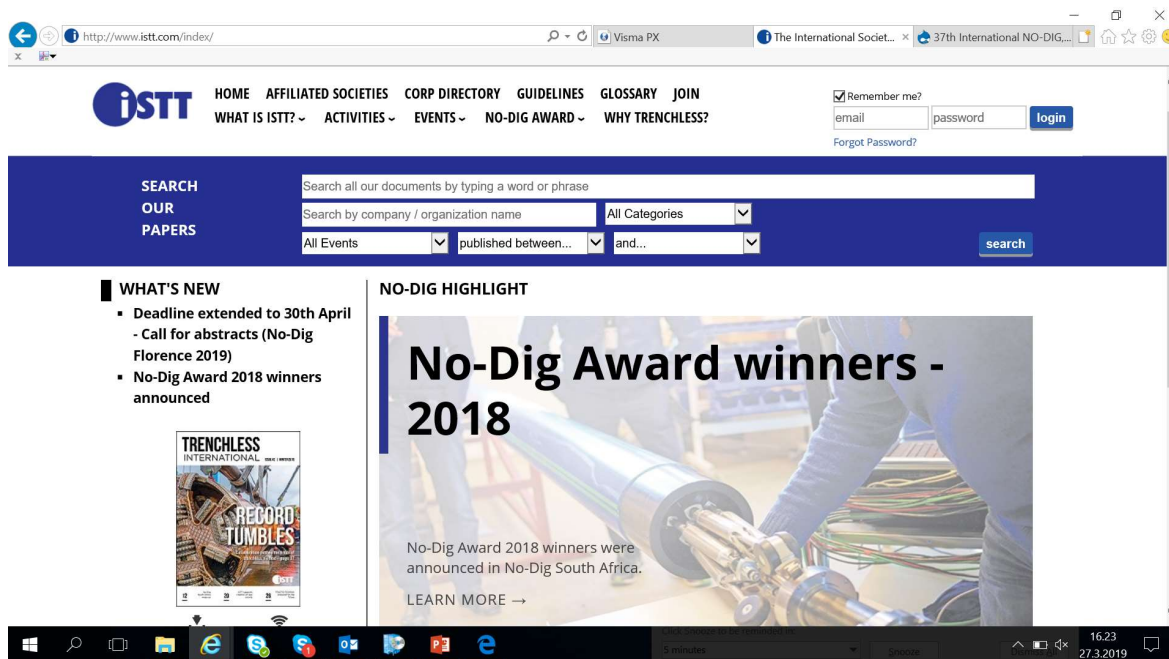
http://www.istt.com/index/

Visma PX

The International Societ...

37th International NO-DIG,...

ISTT

HOME AFFILIATED SOCIETIES CORP DIRECTORY GUIDELINES GLOSSARY JOIN
WHAT IS ISTT? ACTIVITIES EVENTS NO-DIG AWARD WHY TRENCHLESS?

Remember me?
email password login
Forgot Password?

SEARCH OUR PAPERS

Search all our documents by typing a word or phrase
Search by company / organization name
All Categories
All Events
published between...
and...
search

WHAT'S NEW

- Deadline extended to 30th April - Call for abstracts (No-Dig Florence 2019)
- No-Dig Award 2018 winners announced

TRENCHLESS INTERNATIONAL
RECORD TUMBLES
ISTT

NO-DIG HIGHLIGHT

No-Dig Award winners - 2018

No-Dig Award 2018 winners were announced in No-Dig South Africa.

LEARN MORE →

Click Snooze to be reminded in
5 minutes
Snooze

16.23
27.3.2019